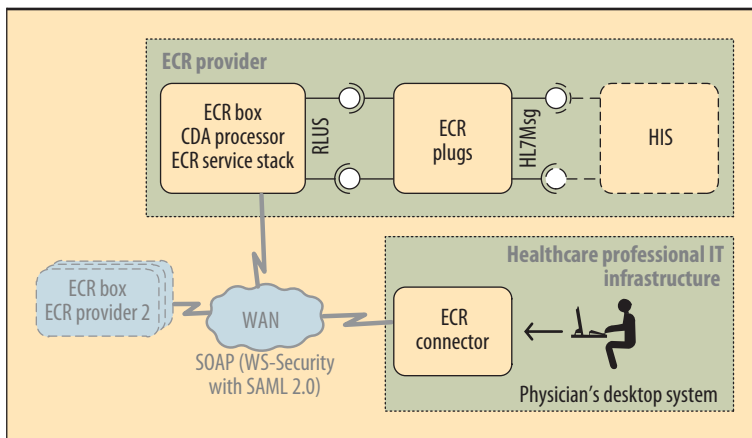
ECR provider

ECR box
CDA processor
ECR service stack

RLUS

ECR plugs

HL7Msg

HIS

Healthcare professional IT infrastructure

ECR box
ECR provider 2

WAN

SOAP (WS-Security with SAML 2.0)

ECR connector

Physician's desktop system